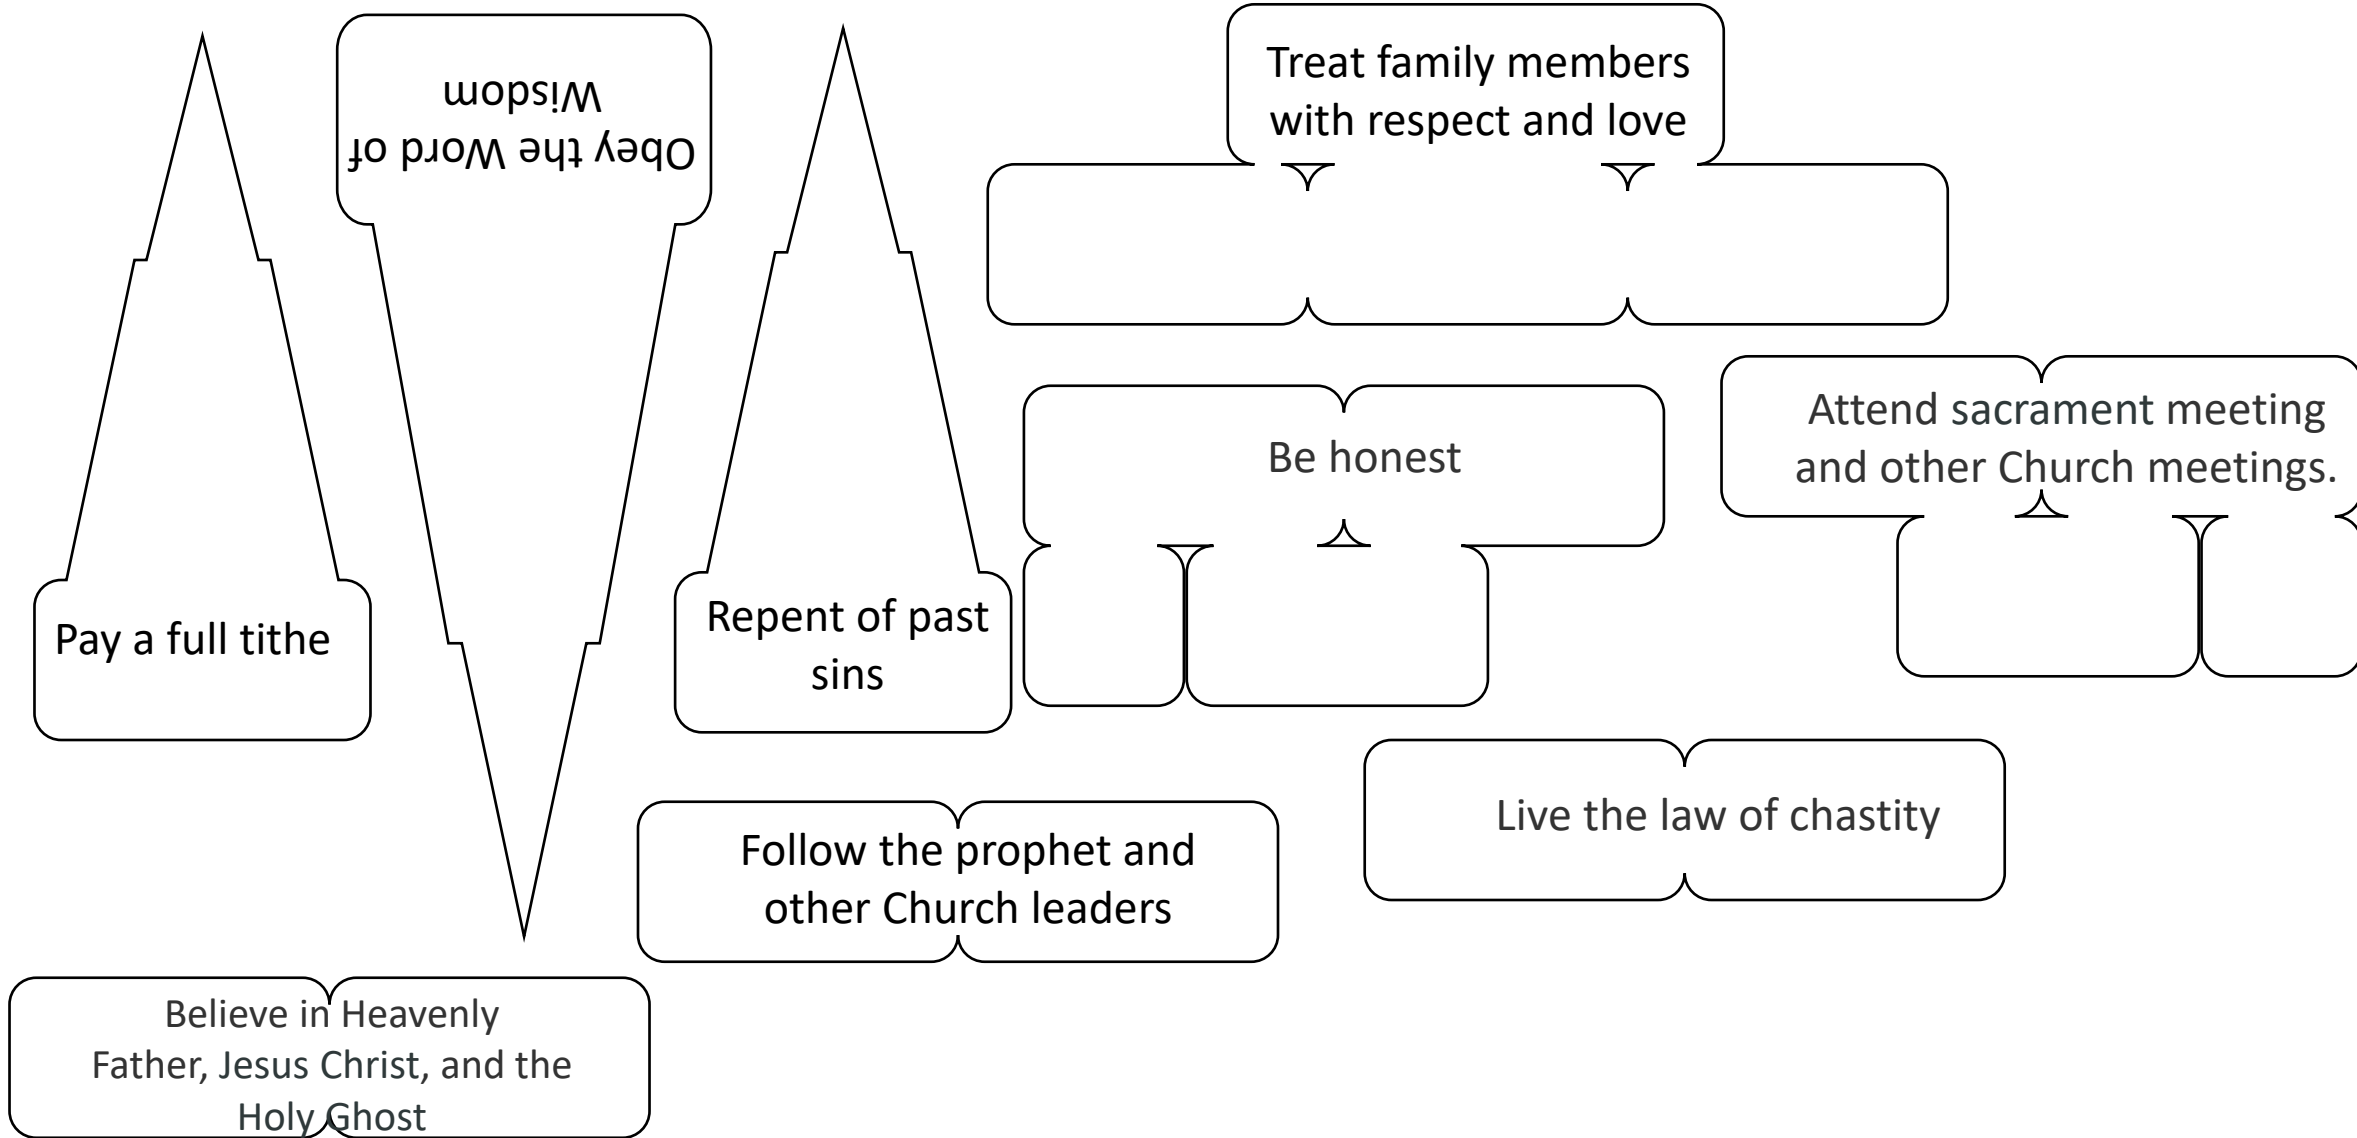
Pay a full tithe

Obey the Word of Wisdom

Repent of past sins

Treat family members with respect and love

Be honest

Attend sacrament meeting and other Church meetings.

Live the law of chastity

Follow the prophet and other Church leaders

Believe in Heavenly Father, Jesus Christ, and the Holy Ghost